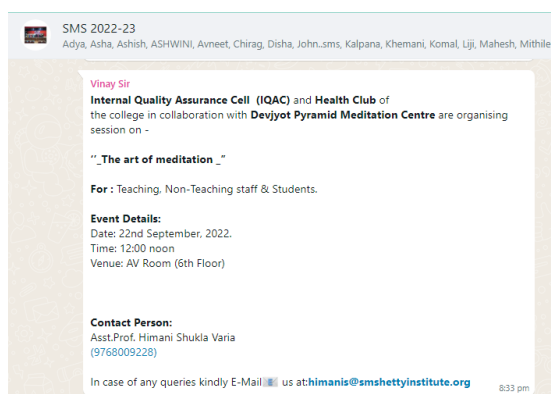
SMS 2022-23
Adya, Asha, Ashish, ASHWINI, Avneet, Chirag, Disha, John..sms, Kalpana, Khemani, Komal, Liji, Mahesh, Mithile

Vinay Sir
**Internal Quality Assurance Cell (IQAC)** and **Health Club** of the college in collaboration with **Devjyot Pyramid Meditation Centre** are organising session on -

**"_The art of meditation _"**

**For :** Teaching, Non-Teaching staff & Students.

**Event Details:**
Date: 22nd September, 2022.
Time: 12:00 noon
Venue: AV Room (6th Floor)

**Contact Person:**
Asst.Prof. Himani Shukla Varia
(9768009228)

In case of any queries kindly E-Mail us at:**himanis@smshettyinstitute.org**

8:33 pm